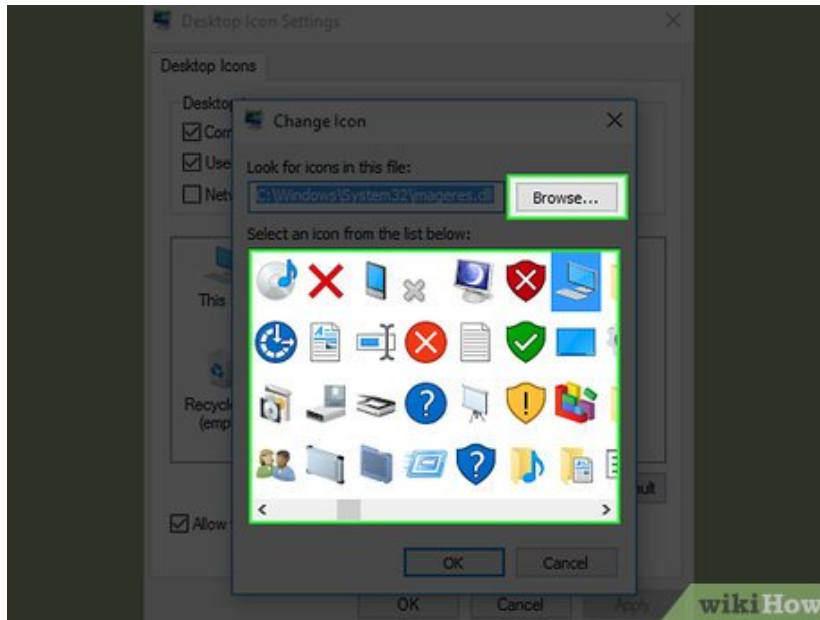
Desktop Icon Settings

Desktop Icons

Desktop

Com

Use

Netw

This

Recycle
(emp

Allow

Change Icon

Look for icons in this file:

C:\Windows\System32\imageres.dll

Browse...

Select an icon from the list below:

ult

OK

Cancel

OK

Cancel

Apply

wikiHow